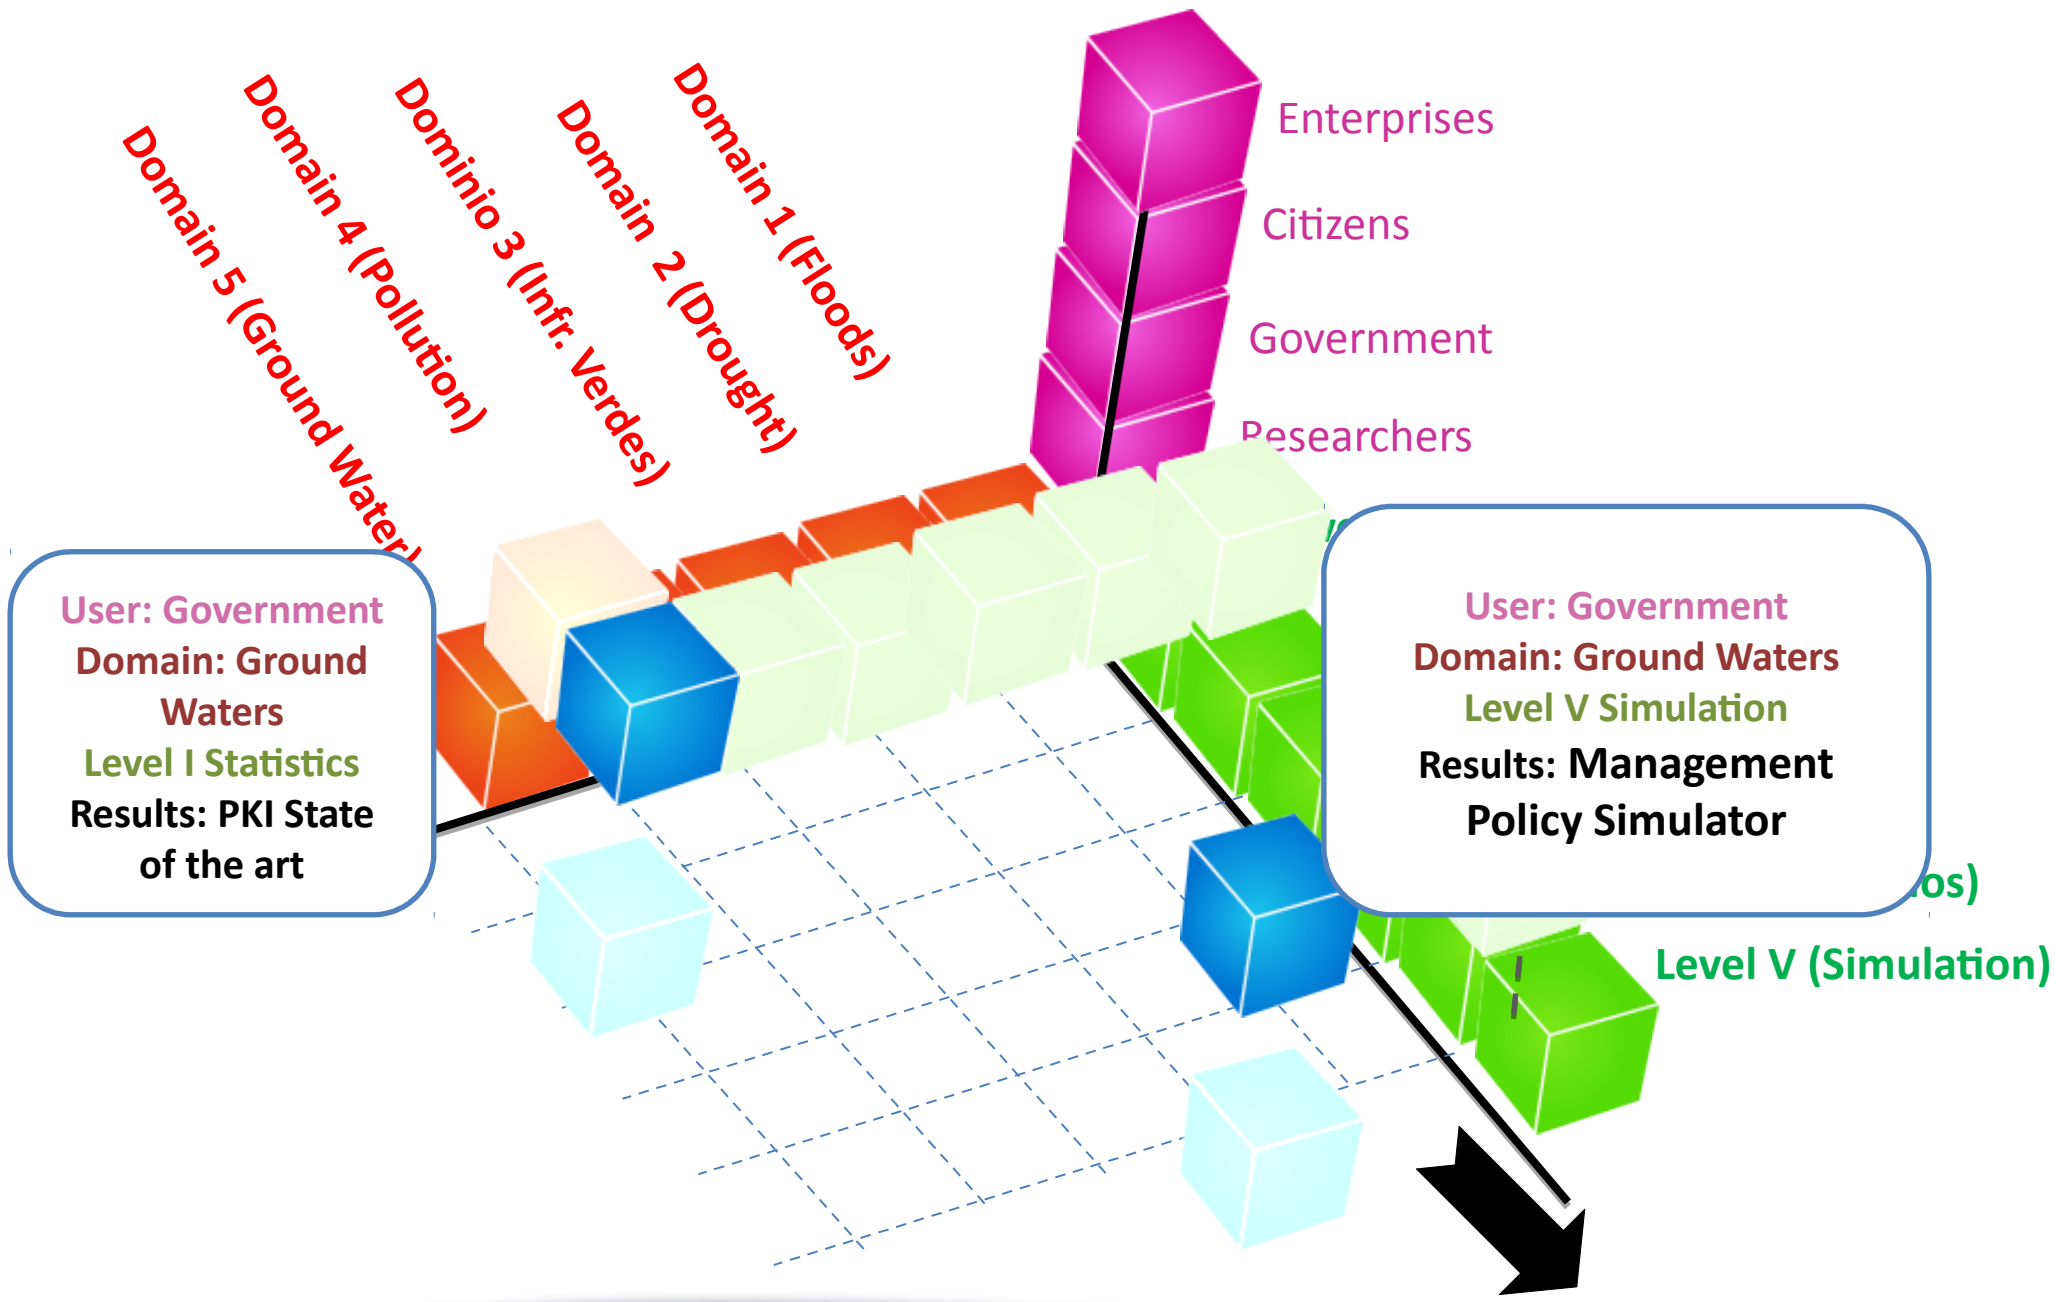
Domain 5 (Ground Water)

Domain 4 (Pollution)

Dominio 3 (Infr. Verdes)

Domain 2 (Drought)

Domain 1 (Floods)

Enterprises

Citizens

Government

Researchers

User: Government
Domain: Ground Waters
Level I Statistics
Results: PKI State of the art

User: Government
Domain: Ground Waters
Level V Simulation
Results: Management Policy Simulator

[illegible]os)

Level V (Simulation)